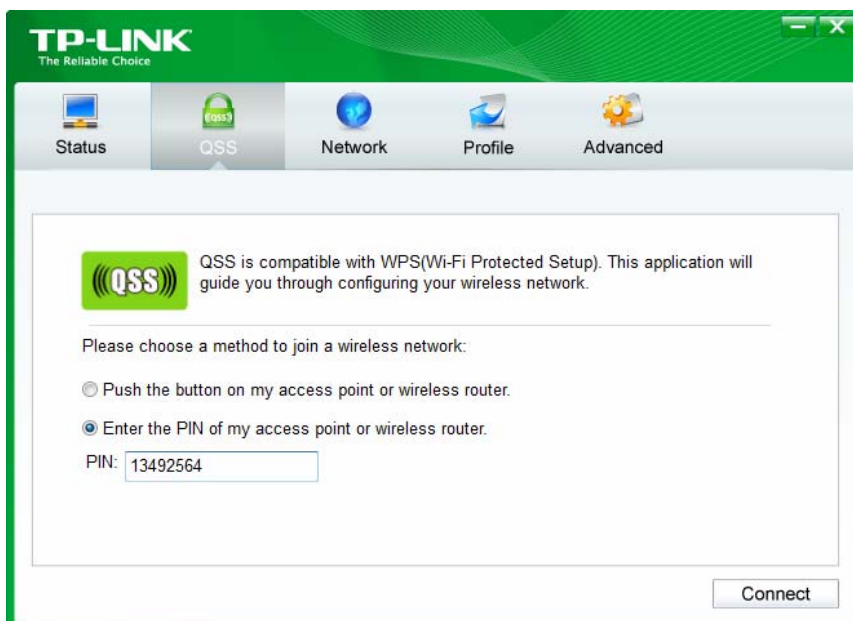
TP-LINK
The Reliable Choice

Status QSS Network Profile Advanced

((QSS))

QSS is compatible with WPS(Wi-Fi Protected Setup). This application will guide you through configuring your wireless network.

Please choose a method to join a wireless network:

Push the button on my access point or wireless router.

Enter the PIN of my access point or wireless router.

PIN: 13492564

Connect